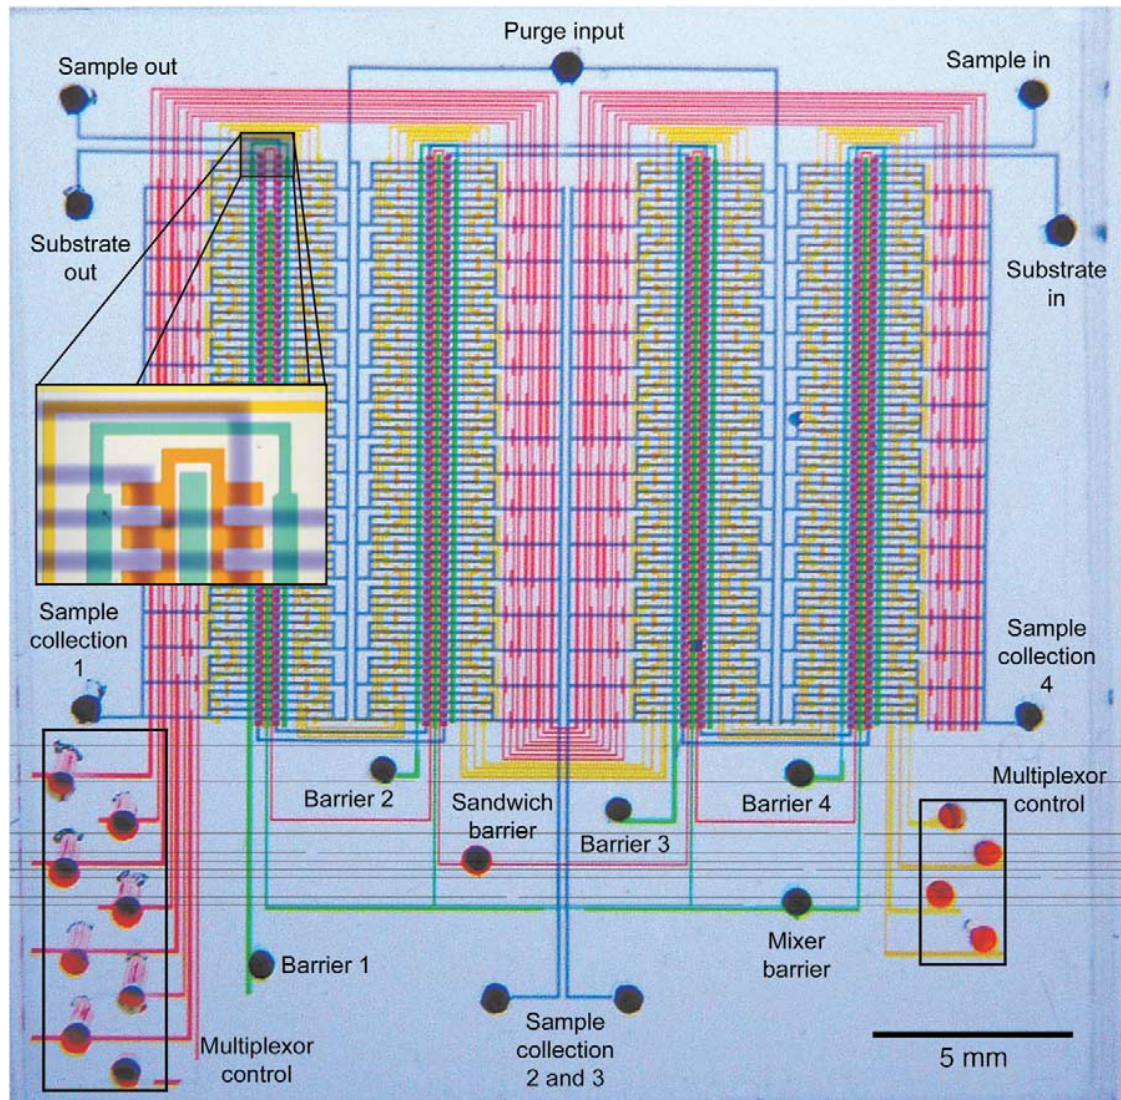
Purge input

Sample out

Sample in

Substrate out

Substrate in

Sample collection 1

Sample collection 4

Multiplexor control

Barrier 2

Sandwich barrier

Barrier 3

Barrier 4

Mixer barrier

Barrier 1

Sample collection 2 and 3

Multiplexor control

5 mm